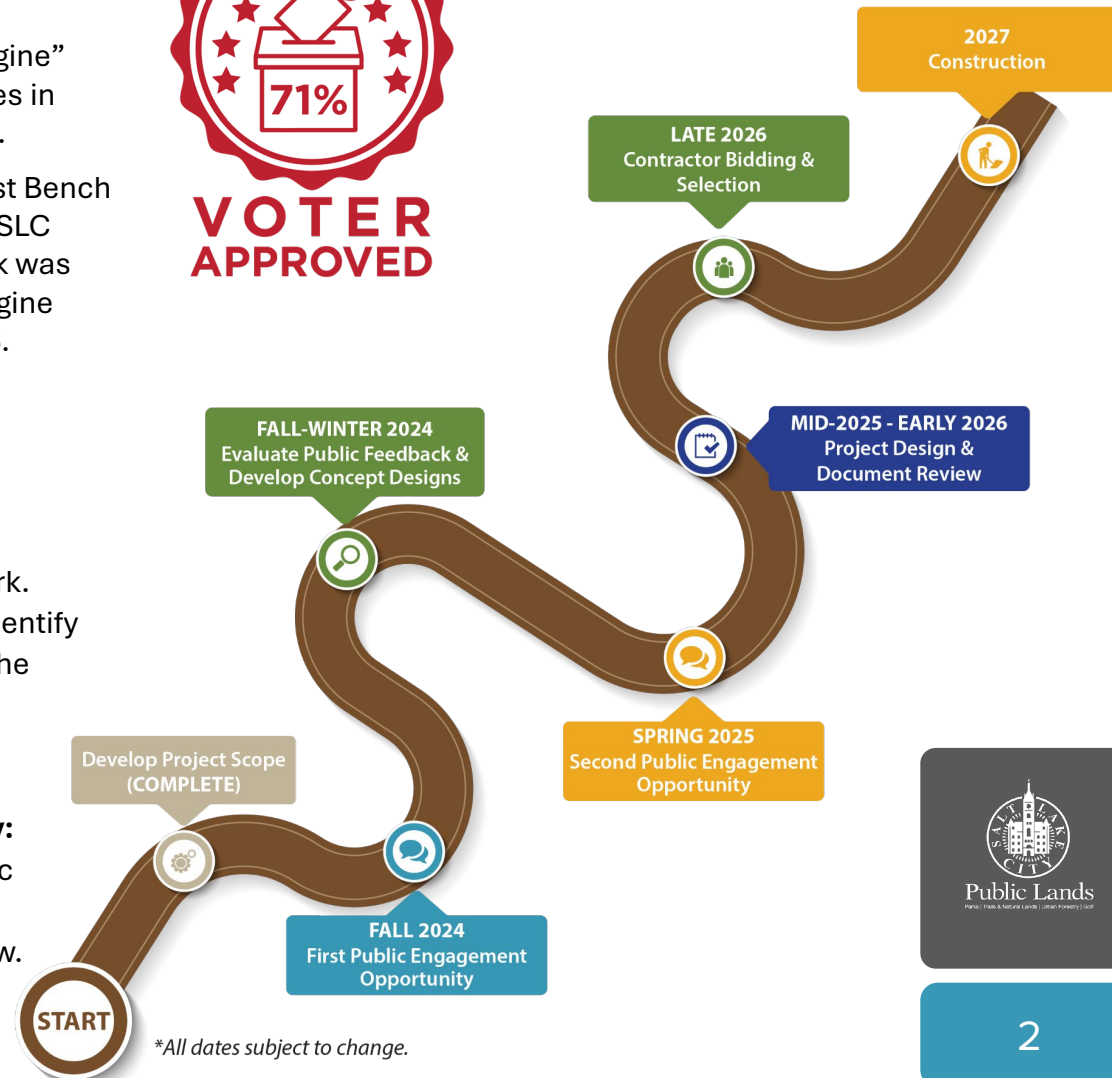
gine”
es in
.

st Bench
SLC
k was
gine
.

rk.
entify
he

y:
c

w.

71%

VOTER APPROVED

2027
Construction

LATE 2026
Contractor Bidding & Selection

MID-2025 - EARLY 2026
Project Design & Document Review

FALL-WINTER 2024
Evaluate Public Feedback & Develop Concept Designs

SPRING 2025
Second Public Engagement Opportunity

Develop Project Scope (COMPLETE)

FALL 2024
First Public Engagement Opportunity

START

*All dates subject to change.

SALT LAKE CITY
Public Lands
Parks | Trails & Natural Lands | Urban Forestry | Golf

2